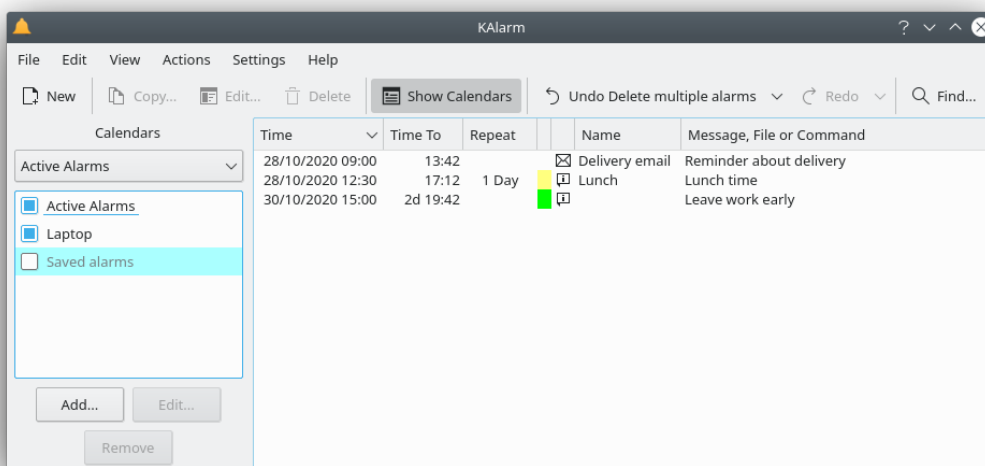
KAlarm

File Edit View Actions Settings Help

New Copy... Edit... Delete Show Calendars Undo Delete multiple alarms Redo Find...

Calendars

Active Alarms

Active Alarms
Laptop
Saved alarms

Add... Edit...

Remove

| Time | Time To | Repeat | | | Name | Message, File or Command |
|---|---|---|---|---|---|---|
| 28/10/2020 09:00 | 13:42 | | | | Delivery email | Reminder about delivery |
| 28/10/2020 12:30 | 17:12 | 1 Day | | | Lunch | Lunch time |
| 30/10/2020 15:00 | 2d 19:42 | | | | | Leave work early |